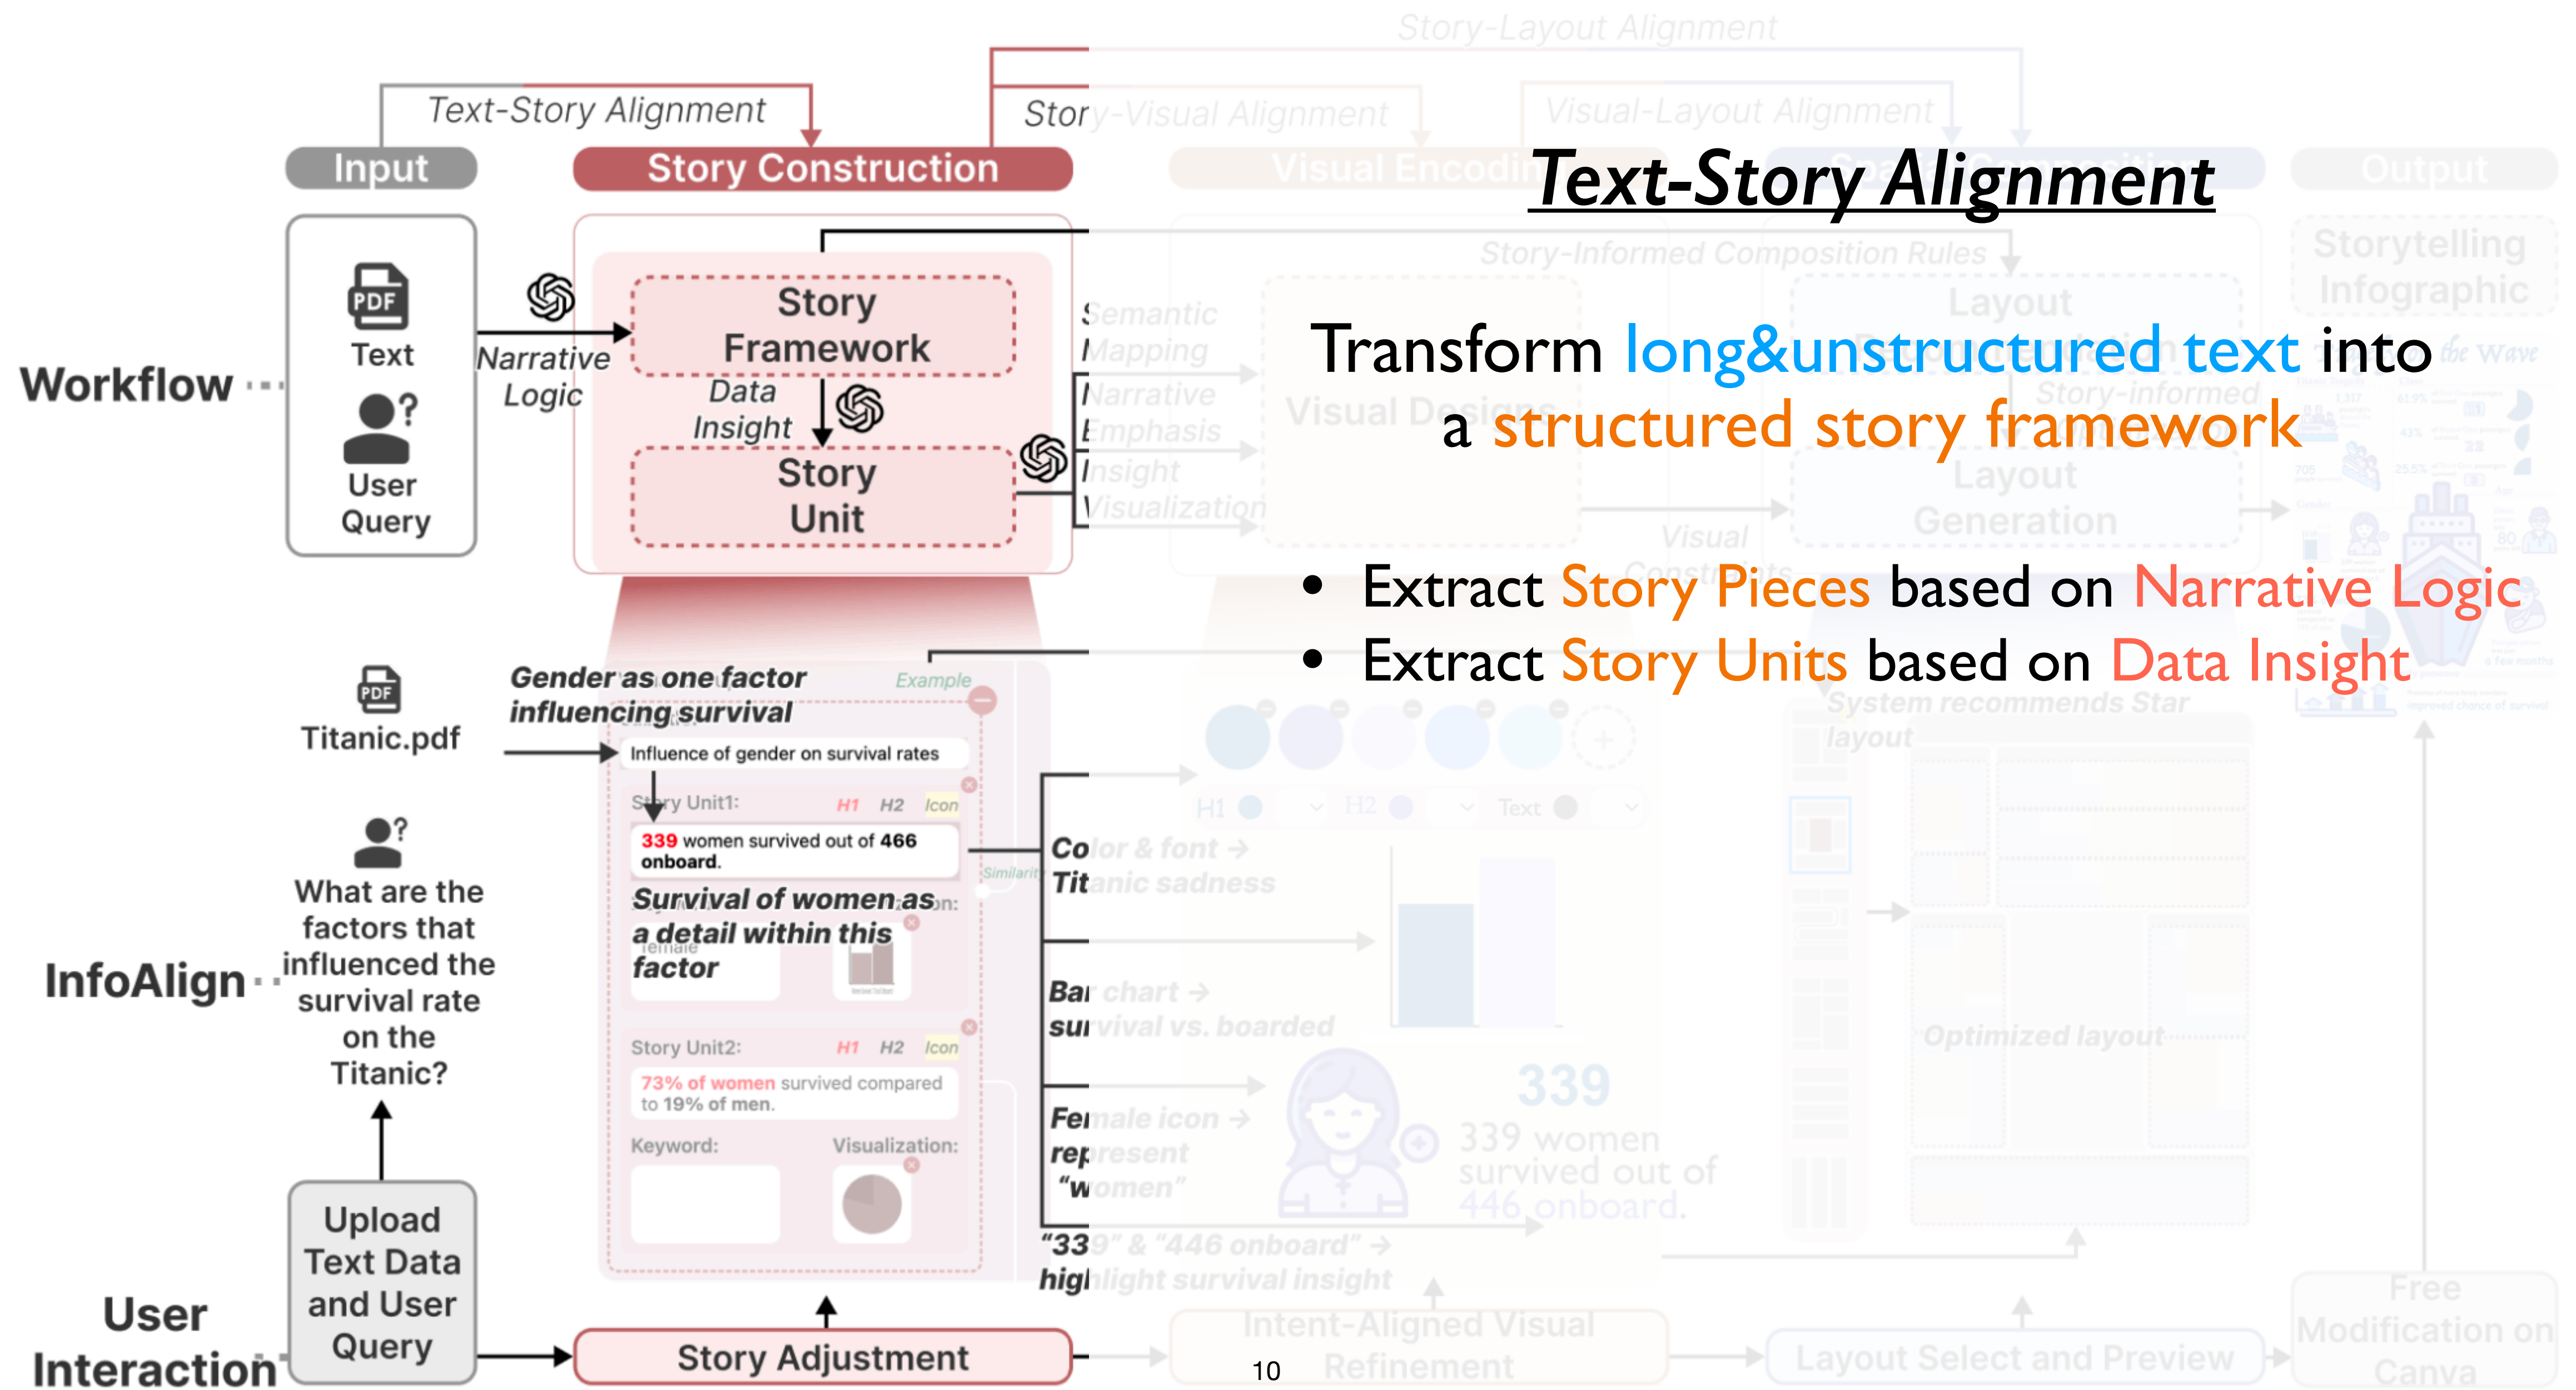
Text-Story Alignment

Transform long&unstructured text into a structured story framework

- Extract Story Pieces based on Narrative Logic
- Extract Story Units based on Data Insight

Text-Story Alignment

Stor

Input

Story Construction

Workflow

PDF

Text

User Query

Narrative Logic

Story Framework

Data Insight

Story Unit

Titanic.pdf

Gender as one factor influencing survival

Example

Influence of gender on survival rates

Story Unit1:

H1 H2 Icon

339 women survived out of 466 onboard.

Survival of women as a detail within this factor

InfoAlign

What are the factors that influenced the survival rate on the Titanic?

Story Unit2:

H1 H2 Icon

73% of women survived compared to 19% of men.

Keyword:

Visualization:

Co

Tit

Bar

su

Fe

rep

"w

"33

hig

User Interaction

Upload Text Data and User Query

Story Adjustment

10